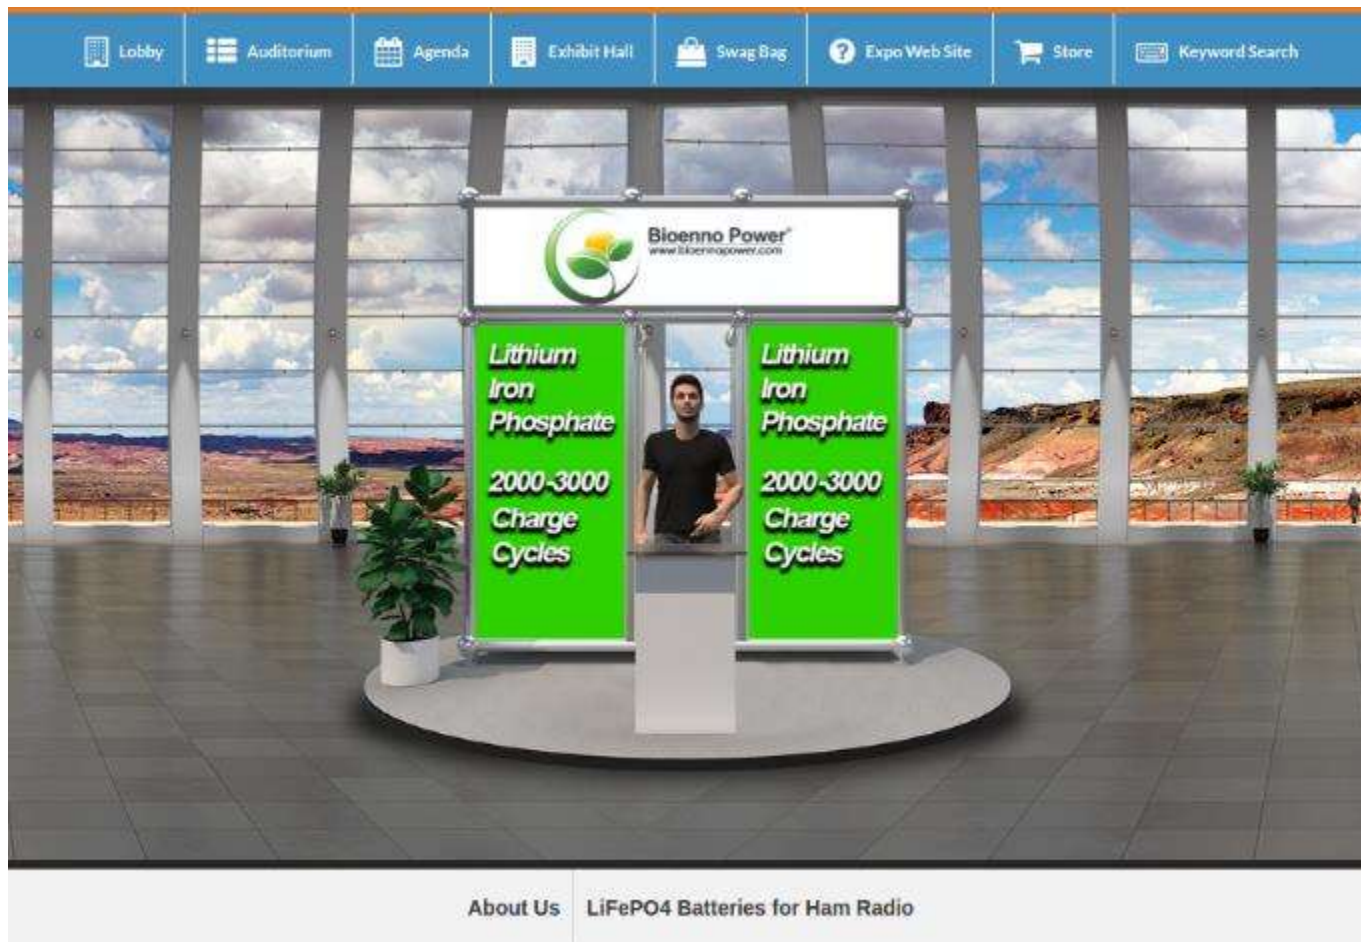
Lobby | Auditorium | Agenda | Exhibit Hall | Swag Bag | Expo Web Site | Store | Keyword Search

Bioenno Power®
www.bioennopower.com

Lithium Iron Phosphate

2000-3000 Charge Cycles

Lithium Iron Phosphate

2000-3000 Charge Cycles

About Us | LiFePO4 Batteries for Ham Radio